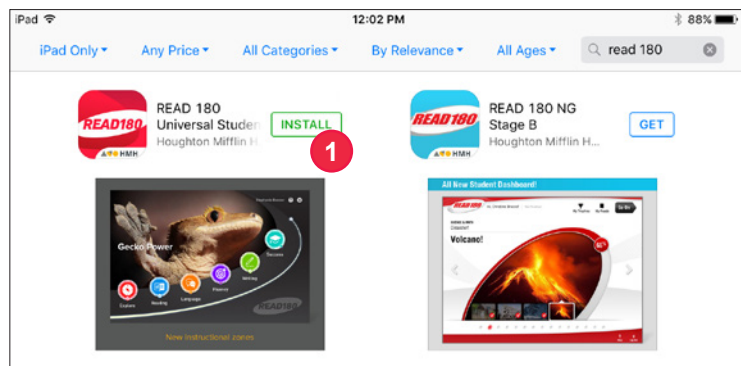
iPad
12:02 PM
88%

iPad Only ▾
Any Price ▾
All Categories ▾
By Relevance ▾
All Ages ▾
read 180

READ180
HMH
READ 180
Universal Studen
Houghton Mifflin H
INSTALL
1

READ180
HMH
READ 180 NG
Stage B
Houghton Mifflin H
GET

Gecko Power
Explore
Reading
Language
Fluency
Writing
Success
READ180
New Instructional zones

All New Student Dashboard!
READ180
Volcano!